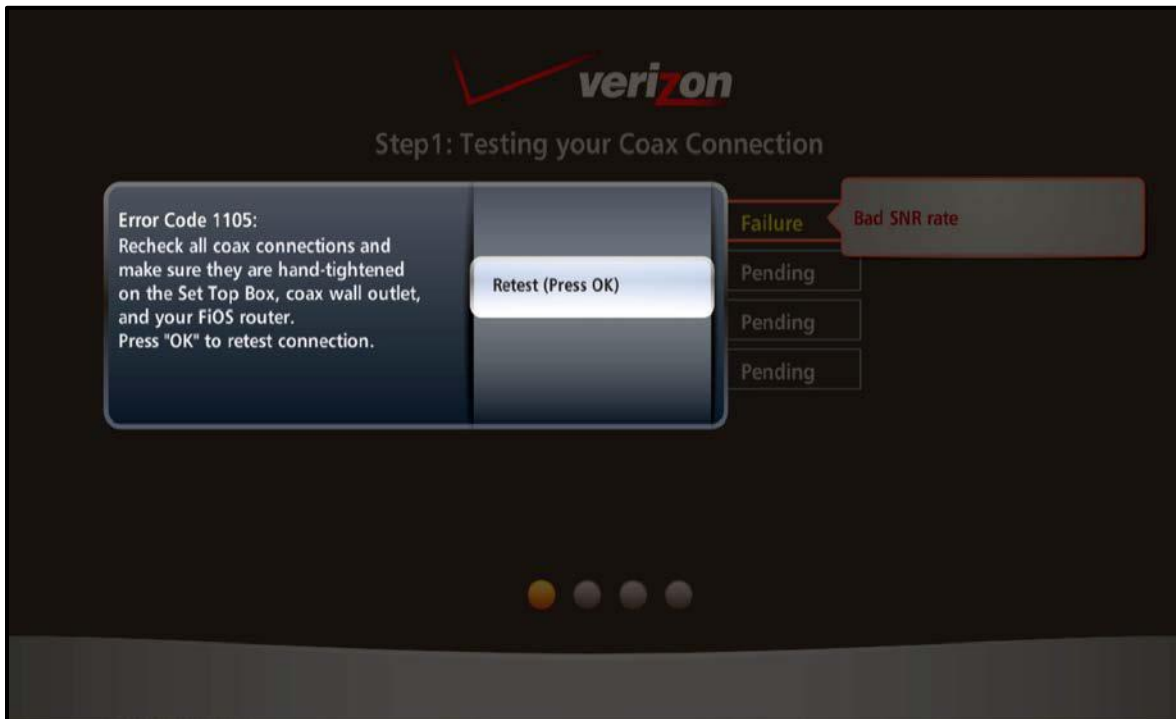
verizon

Step1: Testing your Coax Connection

Error Code 1105:
Recheck all coax connections and make sure they are hand-tightened on the Set Top Box, coax wall outlet, and your FiOS router.
Press "OK" to retest connection.

Retest (Press OK)

Failure

Bad SNR rate

Pending

Pending

Pending